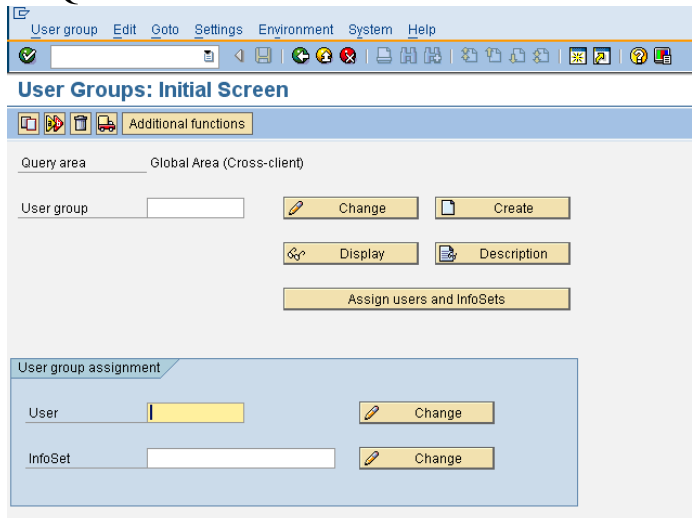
User group Edit Goto Settings Environment System Help

User Groups: Initial Screen

Additional functions

Query area Global Area (Cross-client)

User group

Change

Create

Display

Description

Assign users and InfoSets

User group assignment

User

Change

InfoSet

Change